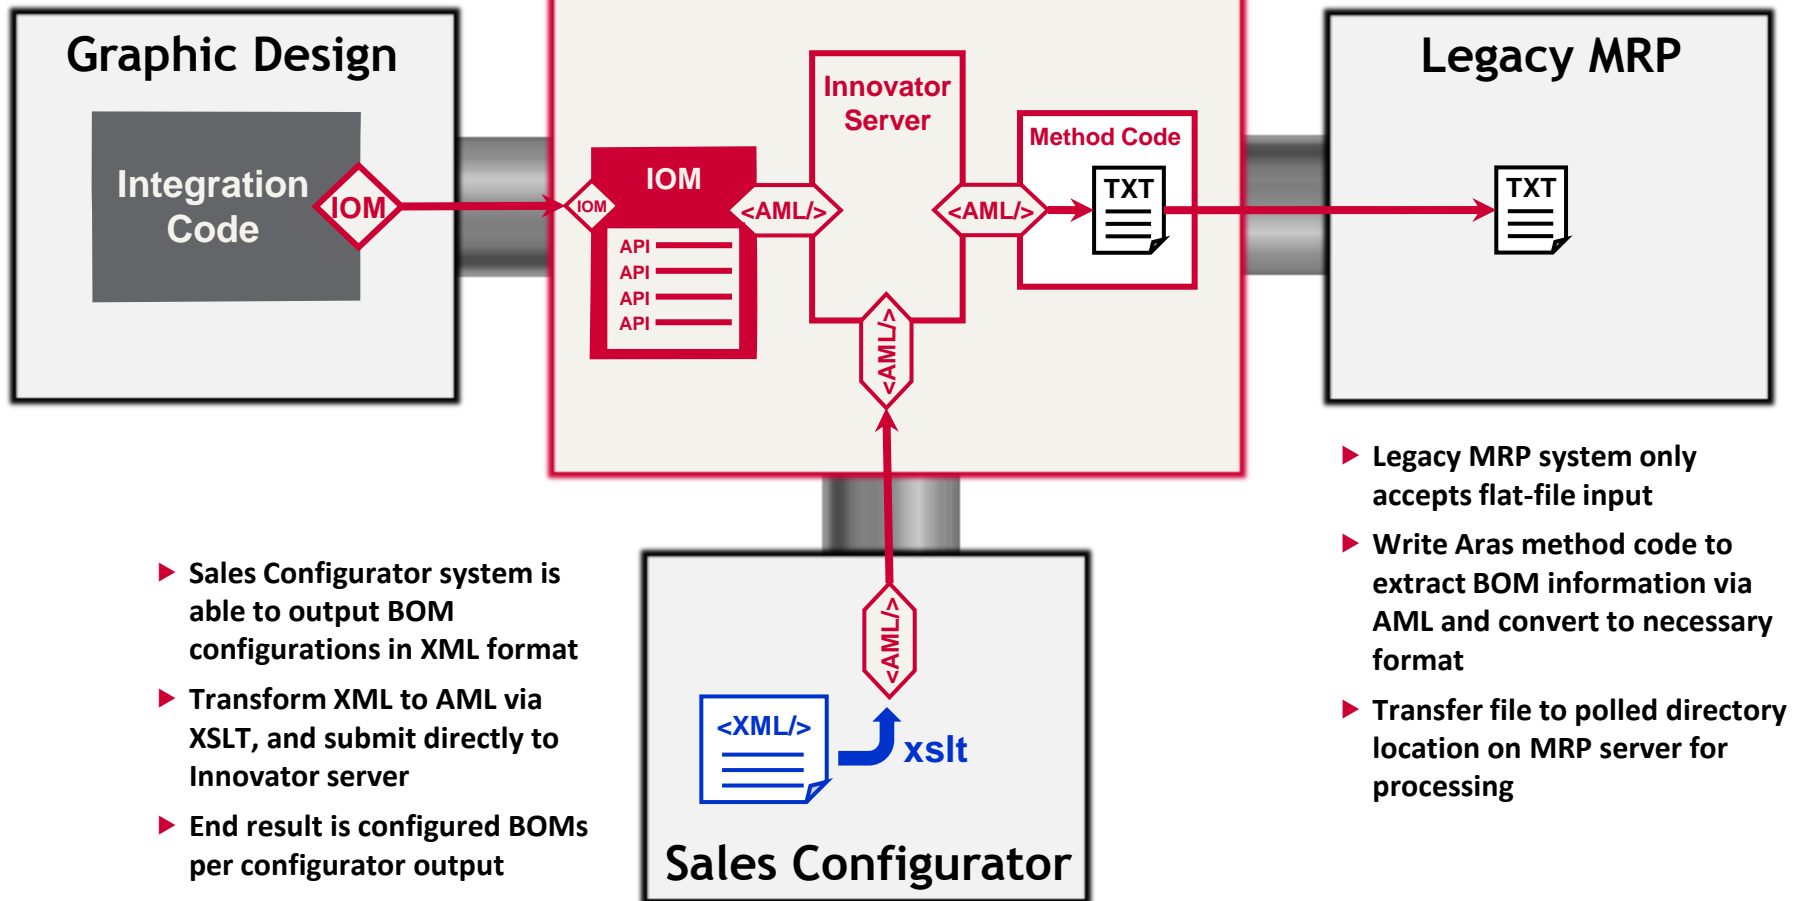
Graphic Design

Integration Code

IOM

IOM

IOM

API
API
API
API

Innovator Server

<AML/>

<AML/>

Method Code

TXT

<AML/>

Legacy MRP

TXT

▶ Legacy MRP system only accepts flat-file input

▶ Write Aras method code to extract BOM information via AML and convert to necessary format

▶ Transfer file to polled directory location on MRP server for processing

▶ Sales Configurator system is able to output BOM configurations in XML format

▶ Transform XML to AML via XSLT, and submit directly to Innovator server

▶ End result is configured BOMs per configurator output

<AML/>

<XML/>

xslt

Sales Configurator